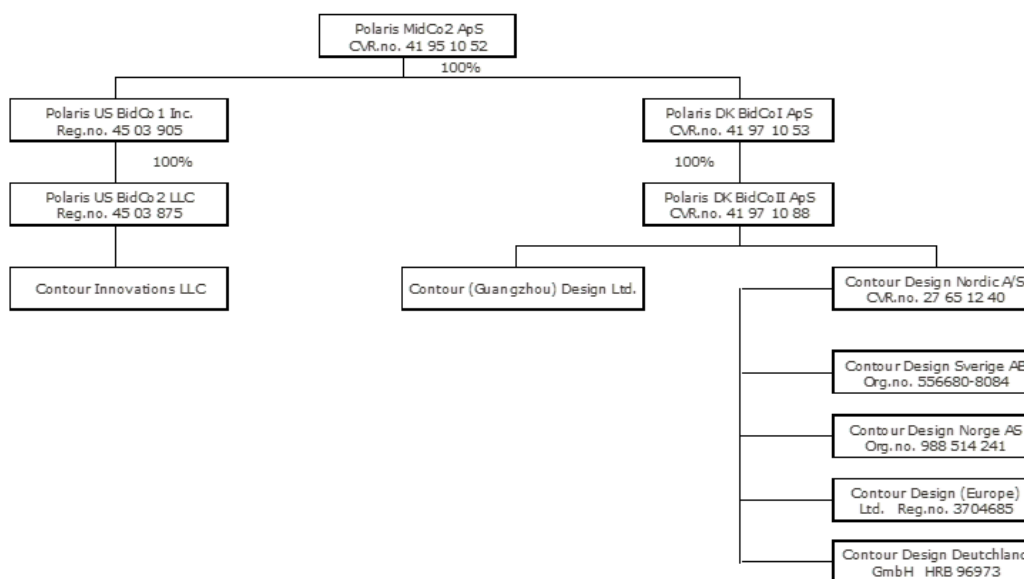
Polaris MidCo2 ApS
CVR.no. 41 95 10 52

100%

Polaris US BidCo 1 Inc.
Reg.no. 45 03 905

100%

Polaris US BidCo 2 LLC
Reg.no. 45 03 875

Contour Innovations LLC

Polaris DK BidCoI ApS
CVR.no. 41 97 10 53

100%

Polaris DK BidCoII ApS
CVR.no. 41 97 10 88

Contour (Guangzhou) Design Ltd.

Contour Design Nordic A/S
CVR.no. 27 65 12 40

Contour Design Sverige AB
Org.no. 556680-8084

Contour Design Norge AS
Org.no. 988 514 241

Contour Design (Europe) Ltd. Reg.no. 3704685

Contour Design Deutchland GmbH HRB 96973